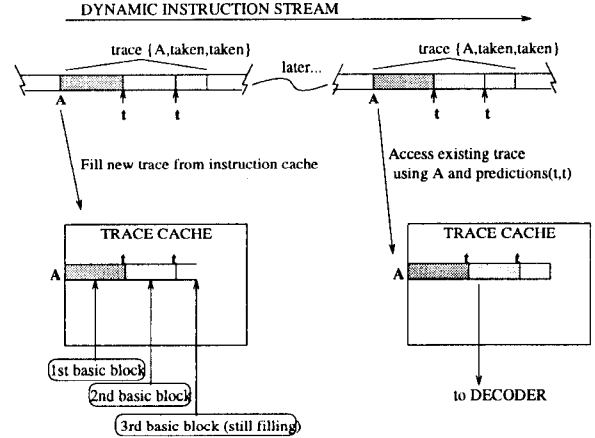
DYNAMIC INSTRUCTION STREAM

trace {A,taken,taken}

A

t

t

later...

trace {A,taken,taken}

A

t

t

Fill new trace from instruction cache

Access existing trace using A and predictions(t,t)

TRACE CACHE

A

t

t

1st basic block

2nd basic block

3rd basic block (still filling)

TRACE CACHE

A

t

t

to DECODER